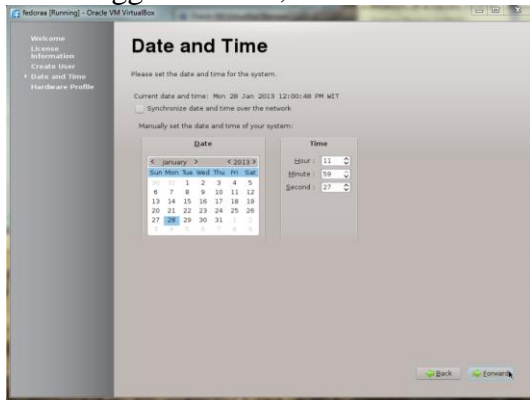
fedoras [Running] - Oracle VM VirtualBox

Welcome
License Information
Create User
Date and Time
Hardware Profile

Date and Time

Please set the date and time for the system.

Current date and time: Mon 28 Jan 2013 12:00:48 PM WIT

Synchronize date and time over the network

Manually set the date and time of your system:

Date

< January > < 2013 >

| Sun | Mon | Tue | Wed | Thu | Fri | Sat |
|---|---|---|---|---|---|---|
| 30 | 31 | 1 | 2 | 3 | 4 | 5 |
| 6 | 7 | 8 | 9 | 10 | 11 | 12 |
| 13 | 14 | 15 | 16 | 17 | 18 | 19 |
| 20 | 21 | 22 | 23 | 24 | 25 | 26 |
| 27 | 28 | 29 | 30 | 31 | 1 | 2 |
| 3 | 4 | 5 | 6 | 7 | 8 | 9 |

Time

Hour : 11
Minute : 59
Second : 27

Back
Forward